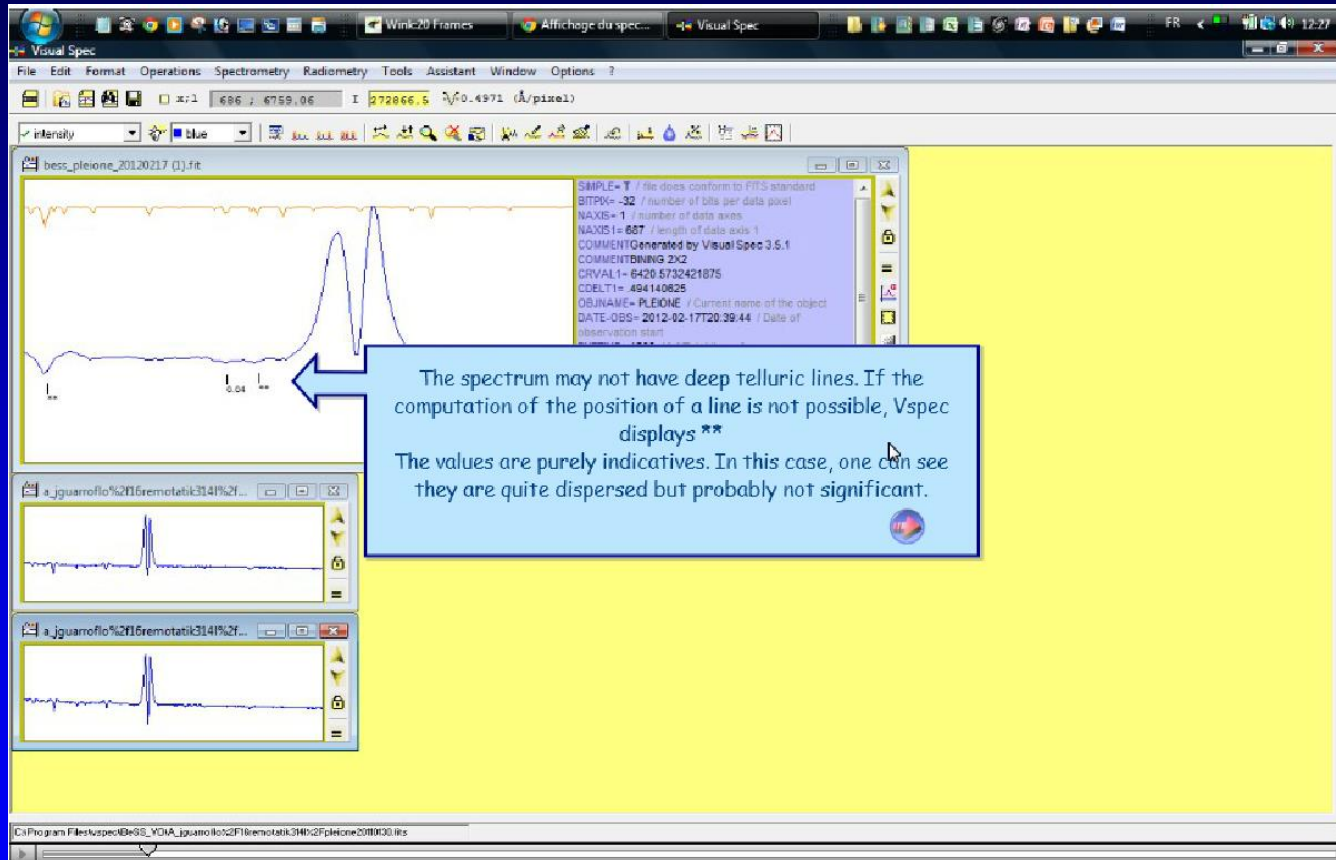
Wink20 Frames
Affichage du spec...
Visual Spec
FR
12:27

Visual Spec
File Edit Format Operations Spectrometry Radiometry Tools Assistant Window Options ?
x:1 686 ; 6759.06 I 272866.5 0.4971 (Å/pixel)
intensity blue

bess_pleione_20120217 (1).fit

SIMPLE= T / file does conform to FITS standard
BITPIX= -32 / number of bits per data pixel
NAXIS= 1 / number of data axes
NAXIS1= 687 / length of data axis 1
COMMENTGenerated by Visual Spec 3.5.1
COMMENTBINING 2X2
CRVAL1= 6420.5732421875
CDELT1= .494140625
OBJNAME= PLEIONE / Current name of the object
DATE-OBS= 2012-02-17T20:39:44 / Date of observation start

**
0.04
**

The spectrum may not have deep telluric lines. If the computation of the position of a line is not possible, Vspec displays **
The values are purely indicatives. In this case, one can see they are quite dispersed but probably not significant.

a_jguarroflo%2f16remotatik314l%2f...

a_jguarroflo%2f16remotatik314l%2f...

C:\Program Files\vspec\BeSS_VO\A_jguarroflo%2F16remotatik314l%2Fpleione20110130.fits